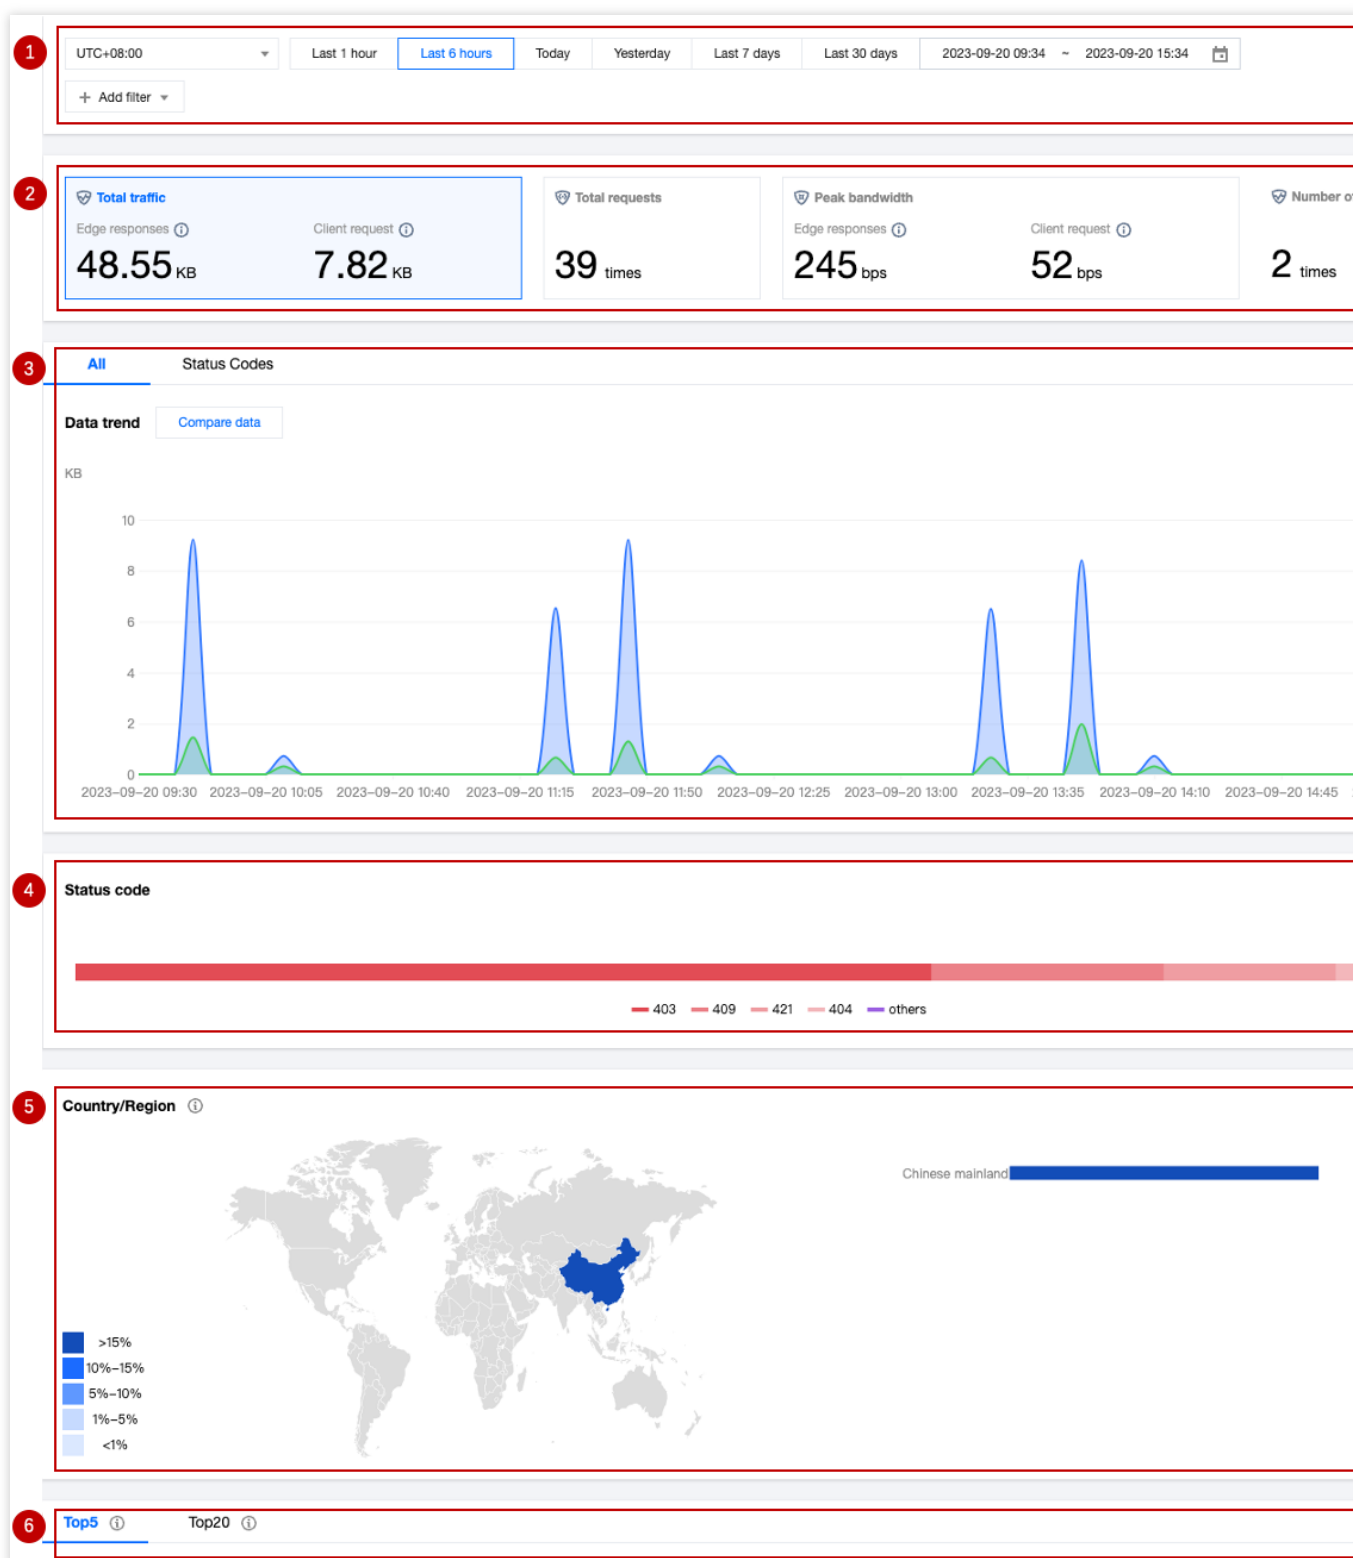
1

UTC+08:00

Last 1 hour | Last 6 hours | Today | Yesterday | Last 7 days | Last 30 days | 2023-09-20 09:34 ~ 2023-09-20 15:34

+ Add filter

2

Total traffic
Edge responses
48.55 KB
Client request
7.82 KB

Total requests
39 times

Peak bandwidth
Edge responses
245 bps
Client request
52 bps

Number o
2 times

3

All    Status Codes

Data trend    Compare data

KB

10
8
6
4
2
0

2023-09-20 09:30  2023-09-20 10:05  2023-09-20 10:40  2023-09-20 11:15  2023-09-20 11:50  2023-09-20 12:25  2023-09-20 13:00  2023-09-20 13:35  2023-09-20 14:10  2023-09-20 14:45

4

Status code

403  409  421  404  others

5

Country/Region

Chinese mainland

>15%
10%–15%
5%–10%
1%–5%
<1%

6

Top5    Top20